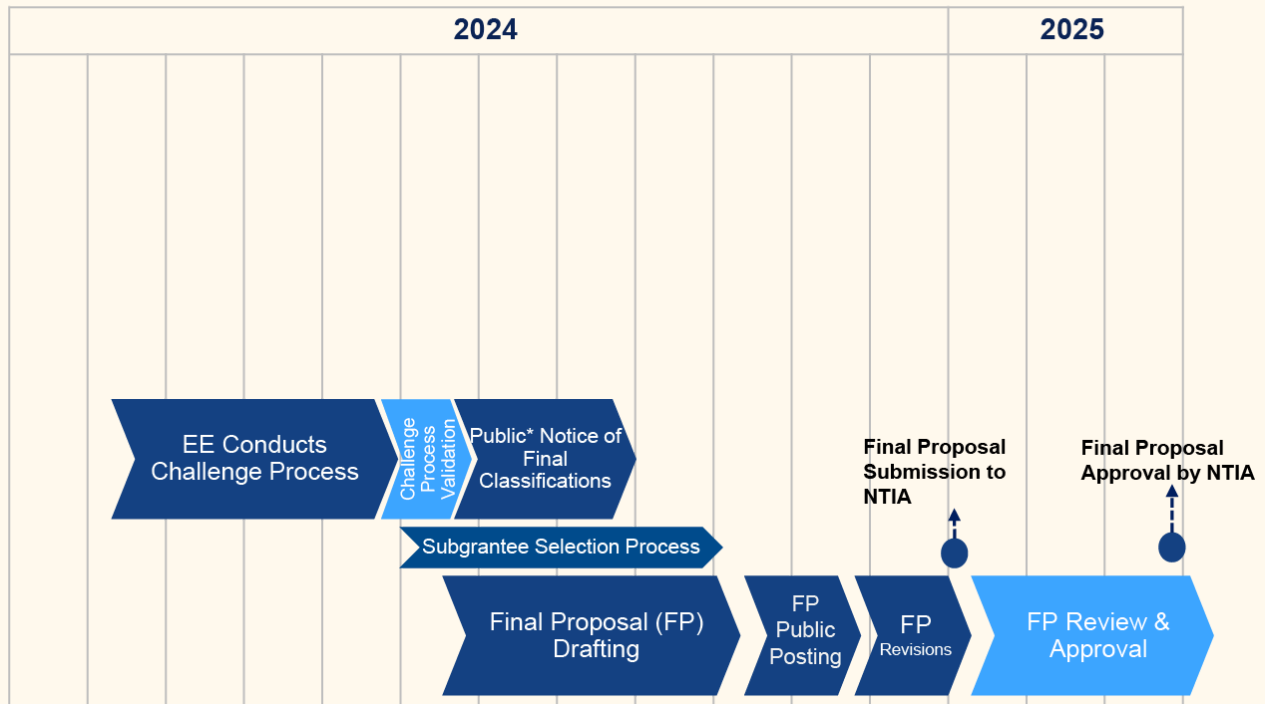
2024

2025

EE Conducts Challenge Process

Challenge Process Validation

Public* Notice of Final Classifications

Final Proposal Submission to NTIA

Final Proposal Approval by NTIA

Subgrantee Selection Process

Final Proposal (FP) Drafting

FP Public Posting

FP Revisions

FP Review & Approval